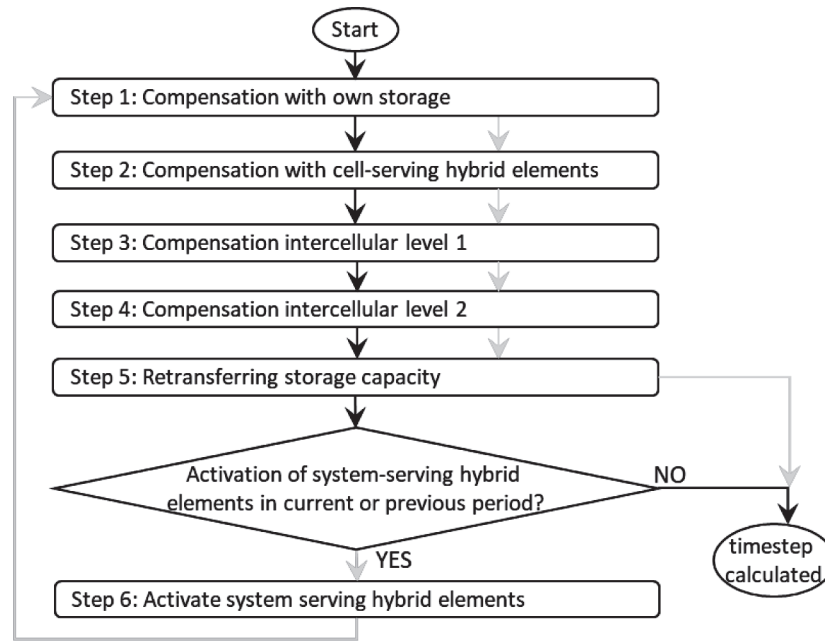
Start

Step 1: Compensation with own storage

Step 2: Compensation with cell-serving hybrid elements

Step 3: Compensation intercellular level 1

Step 4: Compensation intercellular level 2

Step 5: Retransferring storage capacity

Activation of system-serving hybrid elements in current or previous period?

NO

YES

timestep calculated

Step 6: Activate system serving hybrid elements